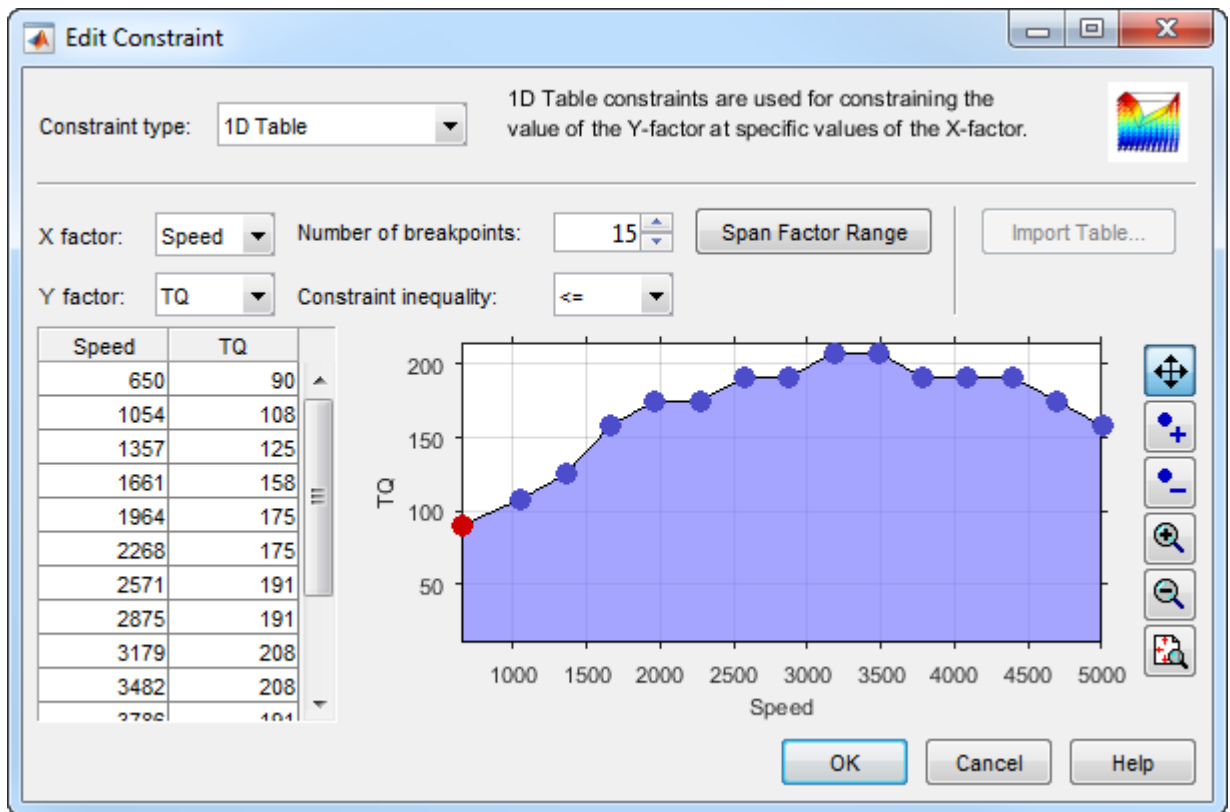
Edit Constraint

Constraint type: 1D Table

1D Table constraints are used for constraining the value of the Y-factor at specific values of the X-factor.

X factor: Speed

Number of breakpoints: 15

Span Factor Range

Import Table...

Y factor: TQ

Constraint inequality: <=

| Speed | TQ |
|---|---|
| 650 | 90 |
| 1054 | 108 |
| 1357 | 125 |
| 1661 | 158 |
| 1964 | 175 |
| 2268 | 175 |
| 2571 | 191 |
| 2875 | 191 |
| 3179 | 208 |
| 3482 | 208 |
| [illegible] | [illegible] |

TQ

200
150
100
50

1000 1500 2000 2500 3000 3500 4000 4500 5000

Speed

OK Cancel Help